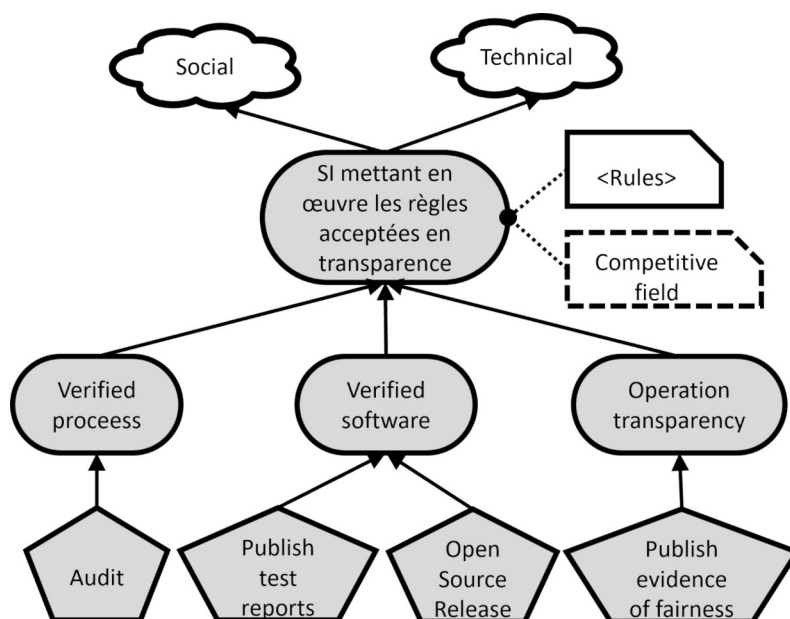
Social

Technical

SI mettant en œuvre les règles acceptées en transparence

<Rules>

Competitive field

Verified proceess

Verified software

Operation transparency

Audit

Publish test reports

Open Source Release

Publish evidence of fairness